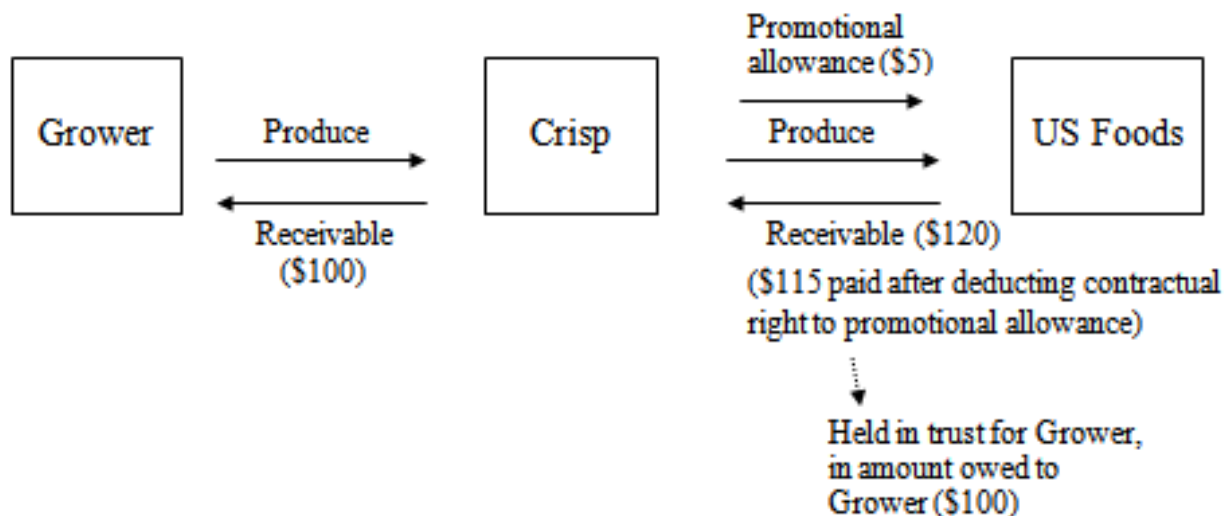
Grower

Produce

Receivable (\$100)

Crisp

Promotional allowance (\$5)

Produce

Receivable (\$120)

(\$115 paid after deducting contractual right to promotional allowance)

US Foods

Held in trust for Grower, in amount owed to Grower (\$100)